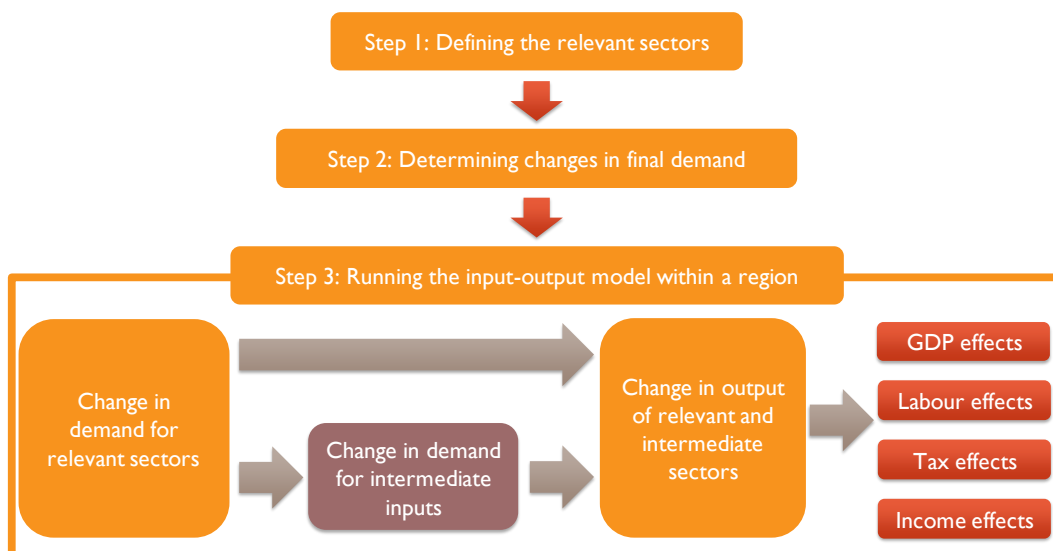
Step 1: Defining the relevant sectors

Step 2: Determining changes in final demand

Step 3: Running the input-output model within a region

Change in demand for relevant sectors

Change in demand for intermediate inputs

Change in output of relevant and intermediate sectors

GDP effects

Labour effects

Tax effects

Income effects